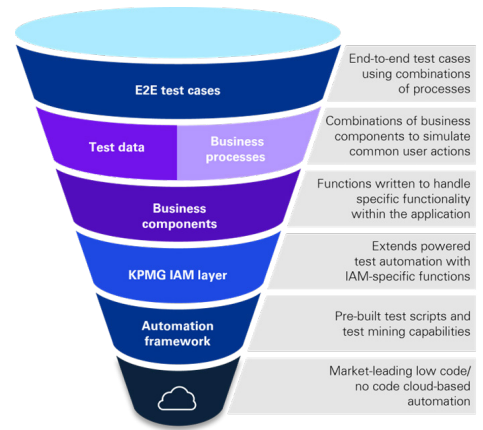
E2E test cases

End-to-end test cases using combinations of processes

Test data

Business processes

Combinations of business components to simulate common user actions

Business components

Functions written to handle specific functionality within the application

KPMG IAM layer

Extends powered test automation with IAM-specific functions

Automation framework

Pre-built test scripts and test mining capabilities

Market-leading low code/ no code cloud-based automation